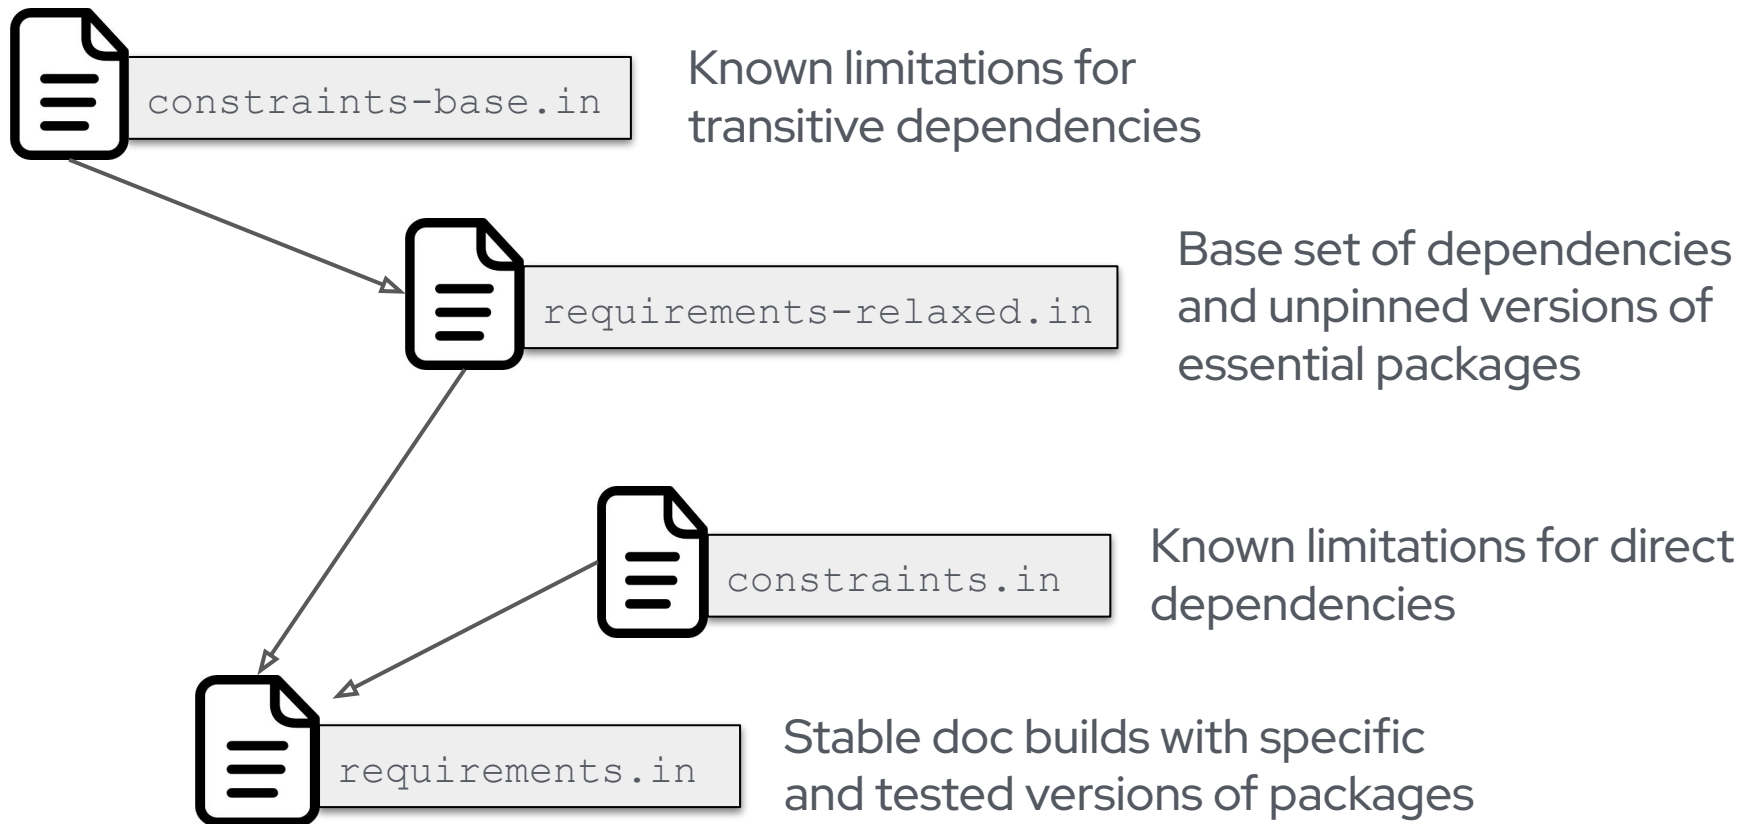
constraints-base.in

Known limitations for transitive dependencies

requirements-relaxed.in

Base set of dependencies and unpinned versions of essential packages

constraints.in

Known limitations for direct dependencies

requirements.in

Stable doc builds with specific and tested versions of packages